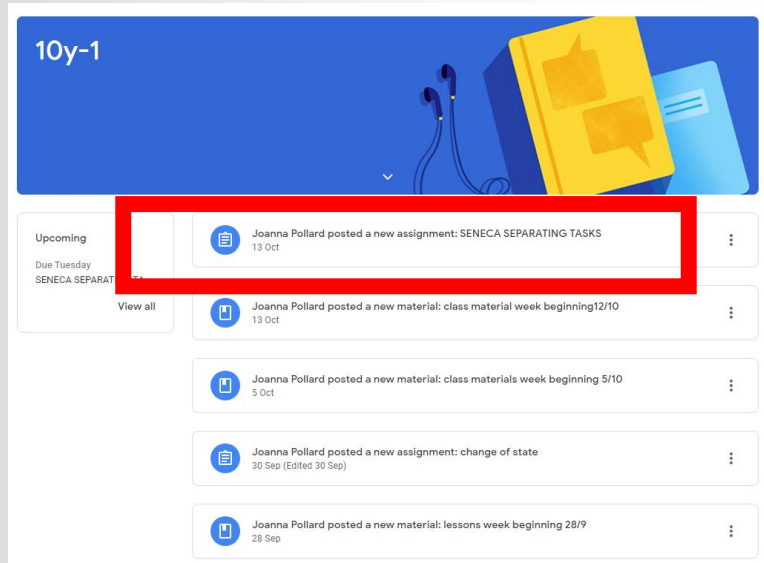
10y-1

Upcoming

Due Tuesday
SENECA SEPARAT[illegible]

View all

Joanna Pollard posted a new assignment: SENECA SEPARATING TASKS
13 Oct

Joanna Pollard posted a new material: class material week beginning12/10
13 Oct

Joanna Pollard posted a new material: class materials week beginning 5/10
5 Oct

Joanna Pollard posted a new assignment: change of state
30 Sep (Edited 30 Sep)

Joanna Pollard posted a new material: lessons week beginning 28/9
28 Sep